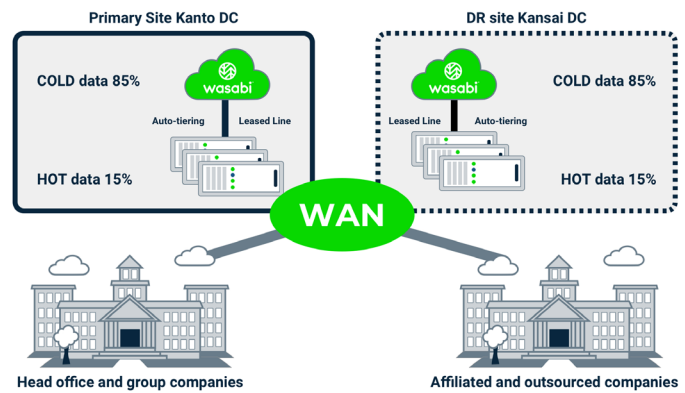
Primary Site Kanto DC

COLD data 85%

wasabi

Auto-tiering

Leased Line

HOT data 15%

DR site Kansai DC

wasabi

Leased Line

Auto-tiering

COLD data 85%

HOT data 15%

WAN

Head office and group companies

Affiliated and outsourced companies